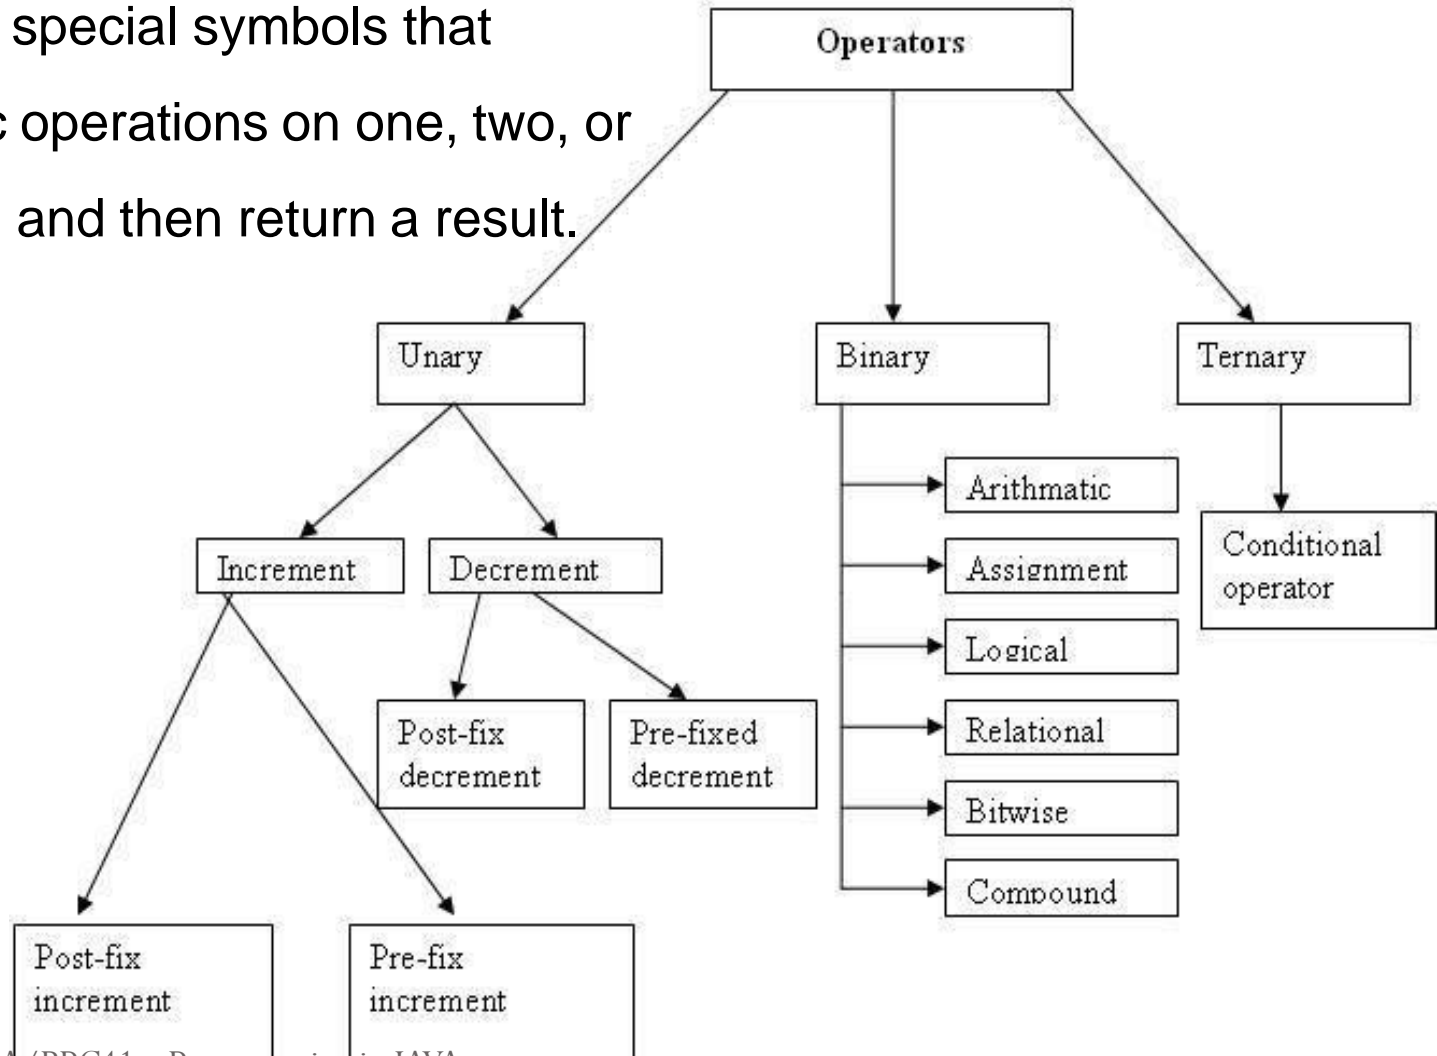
special symbols that
c operations on one, two, or
and then return a result.

Operators

Unary

Binary

Ternary

Increment

Decrement

Arithmatic

Assignment

Logical

Relational

Bitwise

Compound

Conditional operator

Post-fix decrement

Pre-fixed decrement

Post-fix increment

Pre-fix increment

A/BBC41 – Programming in JAVA